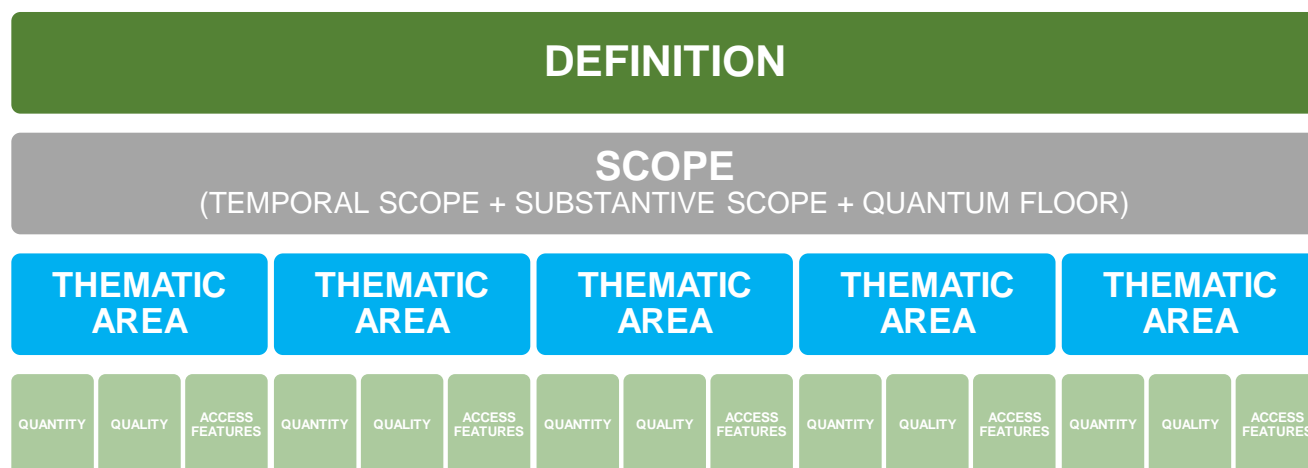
DEFINITION

SCOPE
(TEMPORAL SCOPE + SUBSTANTIVE SCOPE + QUANTUM FLOOR)

THEMATIC AREA

THEMATIC AREA

THEMATIC AREA

THEMATIC AREA

THEMATIC AREA

QUANTITY

QUALITY

ACCESS FEATURES

QUANTITY

QUALITY

ACCESS FEATURES

QUANTITY

QUALITY

ACCESS FEATURES

QUANTITY

QUALITY

ACCESS FEATURES

QUANTITY

QUALITY

ACCESS FEATURES